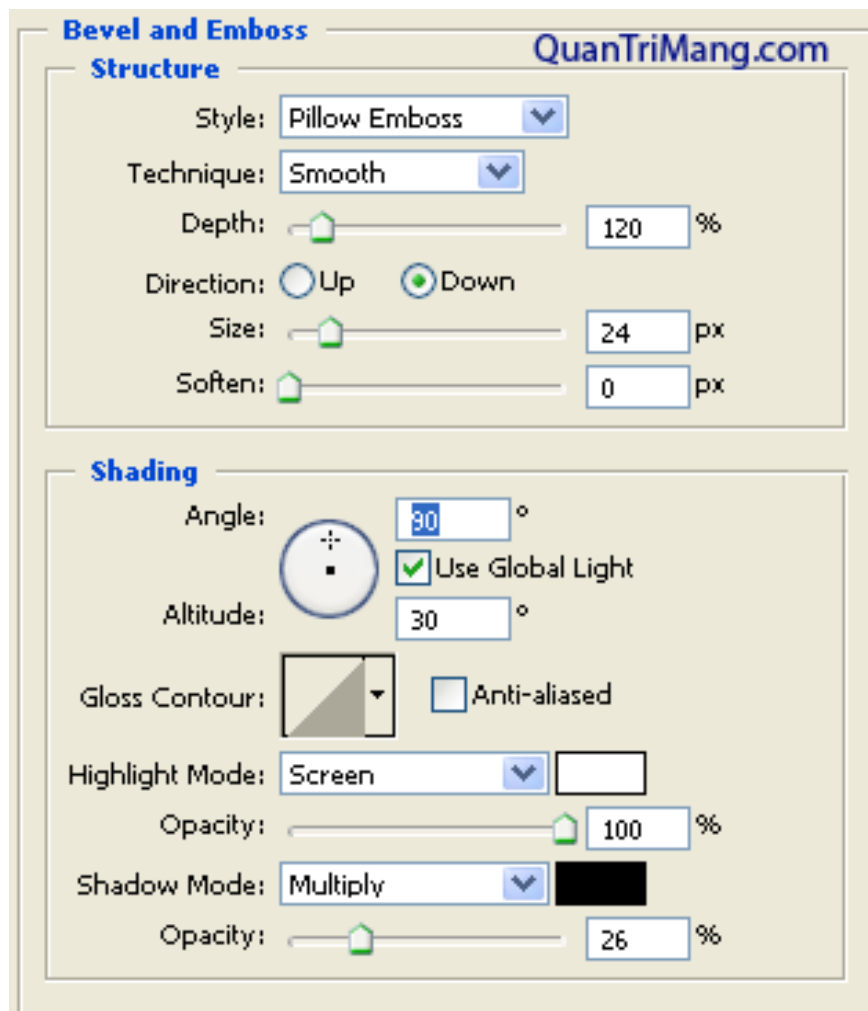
Bevel and Emboss

QuanTriMang.com

Structure

Style: Pillow Emboss

Technique: Smooth

Depth: 120 %

Direction: Up Down

Size: 24 px

Soften: 0 px

Shading

Angle: 90 °

Use Global Light

Altitude: 30 °

Gloss Contour: Anti-aliased

Highlight Mode: Screen

Opacity: 100 %

Shadow Mode: Multiply

Opacity: 26 %